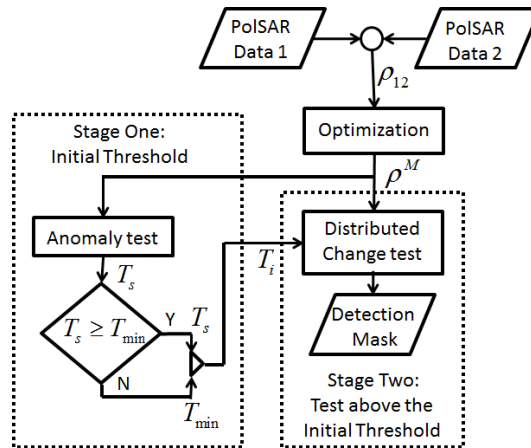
PolSAR Data 1

PolSAR Data 2

$\rho_{12}$

Optimization

Stage One: Initial Threshold

$\rho^{M}$

Anomaly test

$T_s$

$T_s \geq T_{\min}$

Y

$T_s$

N

$T_{\min}$

$T_i$

Distributed Change test

Detection Mask

Stage Two: Test above the Initial Threshold